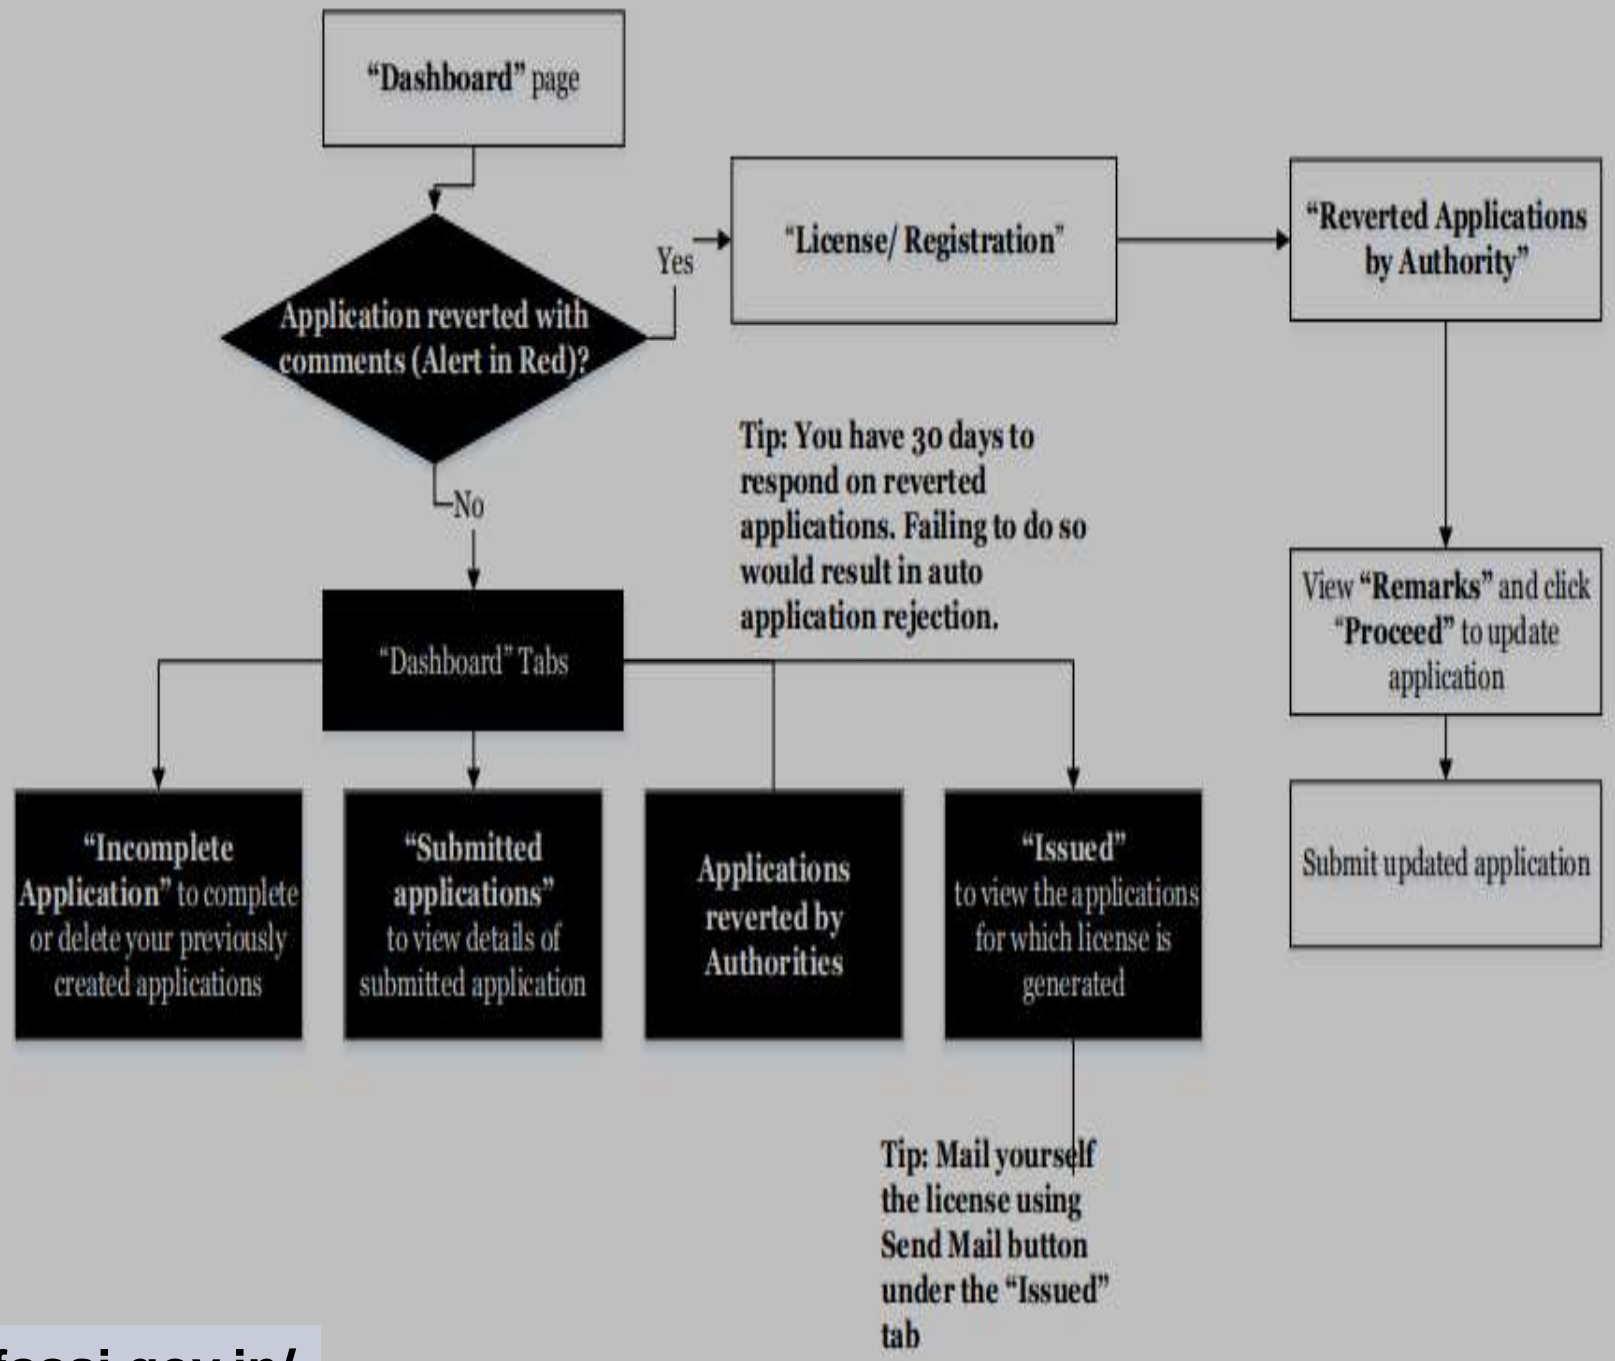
"Dashboard" page

Application reverted with comments (Alert in Red)?

Yes

"License/ Registration"

"Reverted Applications by Authority"

No

Tip: You have 30 days to respond on reverted applications. Failing to do so would result in auto application rejection.

"Dashboard" Tabs

View "Remarks" and click "Proceed" to update application

Submit updated application

"Incomplete Application" to complete or delete your previously created applications

"Submitted applications" to view details of submitted application

Applications reverted by Authorities

"Issued" to view the applications for which license is generated

Tip: Mail yourself the license using Send Mail button under the "Issued" tab

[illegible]fssai.gov.in/